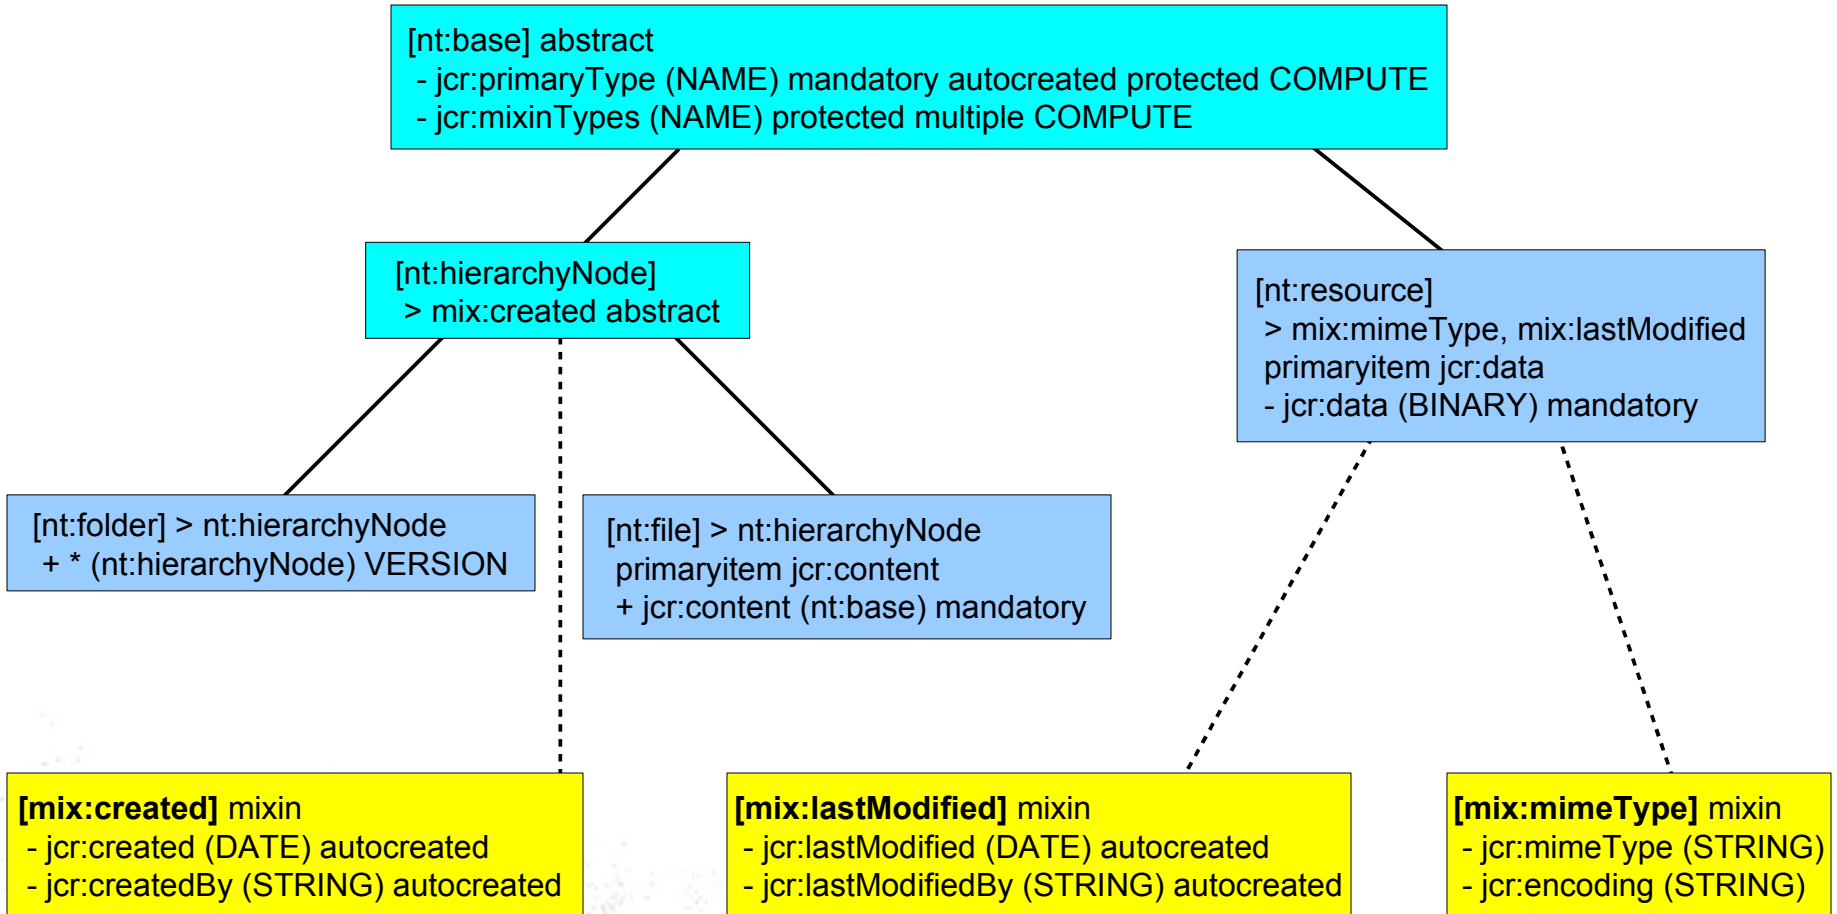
[nt:base] abstract
- jcr:primaryType (NAME) mandatory autocreated protected COMPUTE
- jcr:mixinTypes (NAME) protected multiple COMPUTE

[nt:hierarchyNode]
> mix:created abstract

[nt:resource]
> mix:mimeType, mix:lastModified
primaryitem jcr:data
- jcr:data (BINARY) mandatory

[nt:folder] > nt:hierarchyNode
+ * (nt:hierarchyNode) VERSION

[nt:file] > nt:hierarchyNode
primaryitem jcr:content
+ jcr:content (nt:base) mandatory

**[mix:created]** mixin
- jcr:created (DATE) autocreated
- jcr:createdBy (STRING) autocreated

**[mix:lastModified]** mixin
- jcr:lastModified (DATE) autocreated
- jcr:lastModifiedBy (STRING) autocreated

**[mix:mimeType]** mixin
- jcr:mimeType (STRING)
- jcr:encoding (STRING)